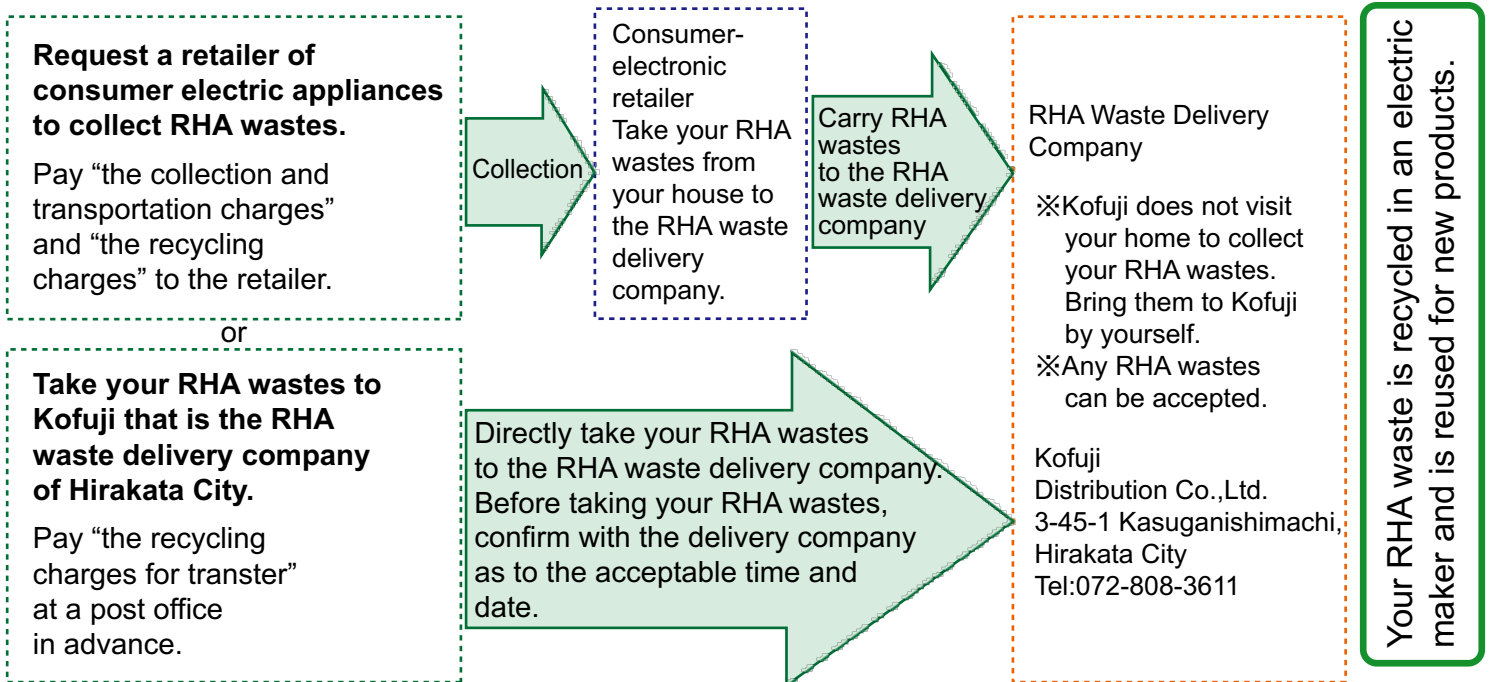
**Request a retailer of consumer electric appliances to collect RHA wastes.**

Pay “the collection and transportation charges” and “the recycling charges” to the retailer.

or

**Take your RHA wastes to Kofuji that is the RHA waste delivery company of Hirakata City.**

Pay “the recycling charges for transter” at a post office in advance.

Collection

Consumer-electronic retailer
Take your RHA wastes from your house to the RHA waste delivery company.

Carry RHA wastes to the RHA waste delivery company

Directly take your RHA wastes to the RHA waste delivery company. Before taking your RHA wastes, confirm with the delivery company as to the acceptable time and date.

RHA Waste Delivery Company

※Kofuji does not visit your home to collect your RHA wastes. Bring them to Kofuji by yourself.
※Any RHA wastes can be accepted.

Kofuji
Distribution Co.,Ltd.
3-45-1 Kasuganishimachi, Hirakata City
Tel:072-808-3611

Your RHA waste is recycled in an electric maker and is reused for new products.